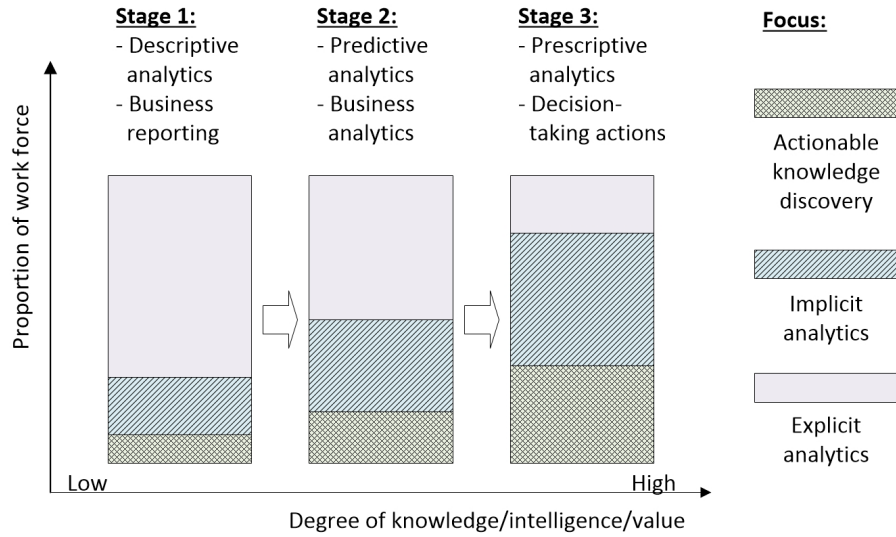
Stage 1:
- Descriptive analytics
- Business reporting

Stage 2:
- Predictive analytics
- Business analytics

Stage 3:
- Prescriptive analytics
- Decision-taking actions

Focus:

Actionable knowledge discovery

Implicit analytics

Explicit analytics

Proportion of work force

Low

High

Degree of knowledge/intelligence/value